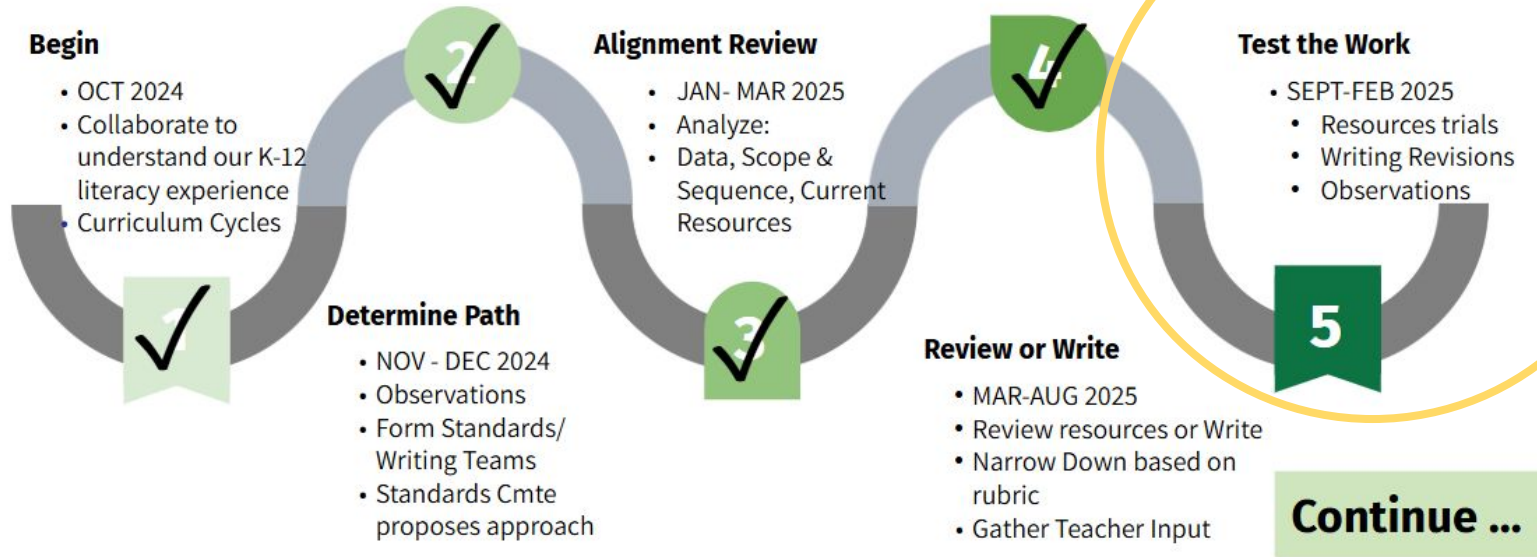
Begin

- OCT 2024
- Collaborate to understand our K-12 literacy experience
- Curriculum Cycles

1

2

Determine Path

- NOV - DEC 2024
- Observations
- Form Standards/ Writing Teams
- Standards Cmte proposes approach

Alignment Review

- JAN- MAR 2025
- Analyze:
- Data, Scope & Sequence, Current Resources

3

4

Review or Write

- MAR-AUG 2025
- Review resources or Write
- Narrow Down based on rubric
- Gather Teacher Input

Test the Work

- SEPT-FEB 2025
  - Resources trials
  - Writing Revisions
  - Observations

5

Continue ...